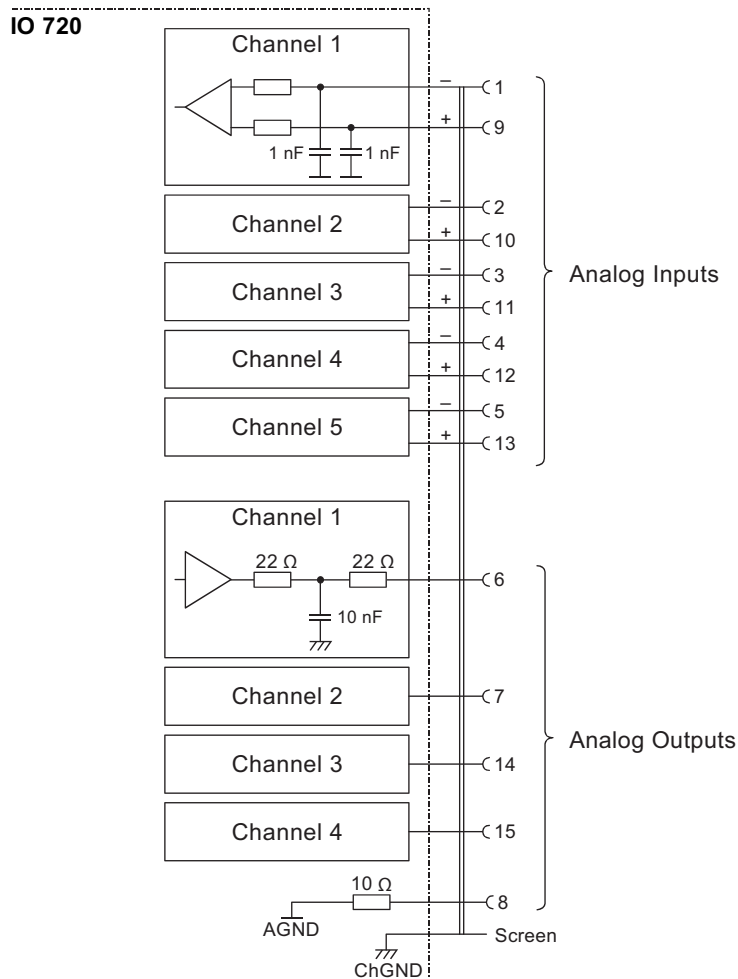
IO 720

Channel 1

1 nF
1 nF
–
1
+
9

Channel 2
–
2
+
10

Channel 3
–
3
+
11

Channel 4
–
4
+
12

Channel 5
–
5
+
13

Analog Inputs

Channel 1
22 Ω
22 Ω
10 nF
6

Channel 2
7

Channel 3
14

Channel 4
15

Analog Outputs

10 Ω
8
AGND
Screen
ChGND